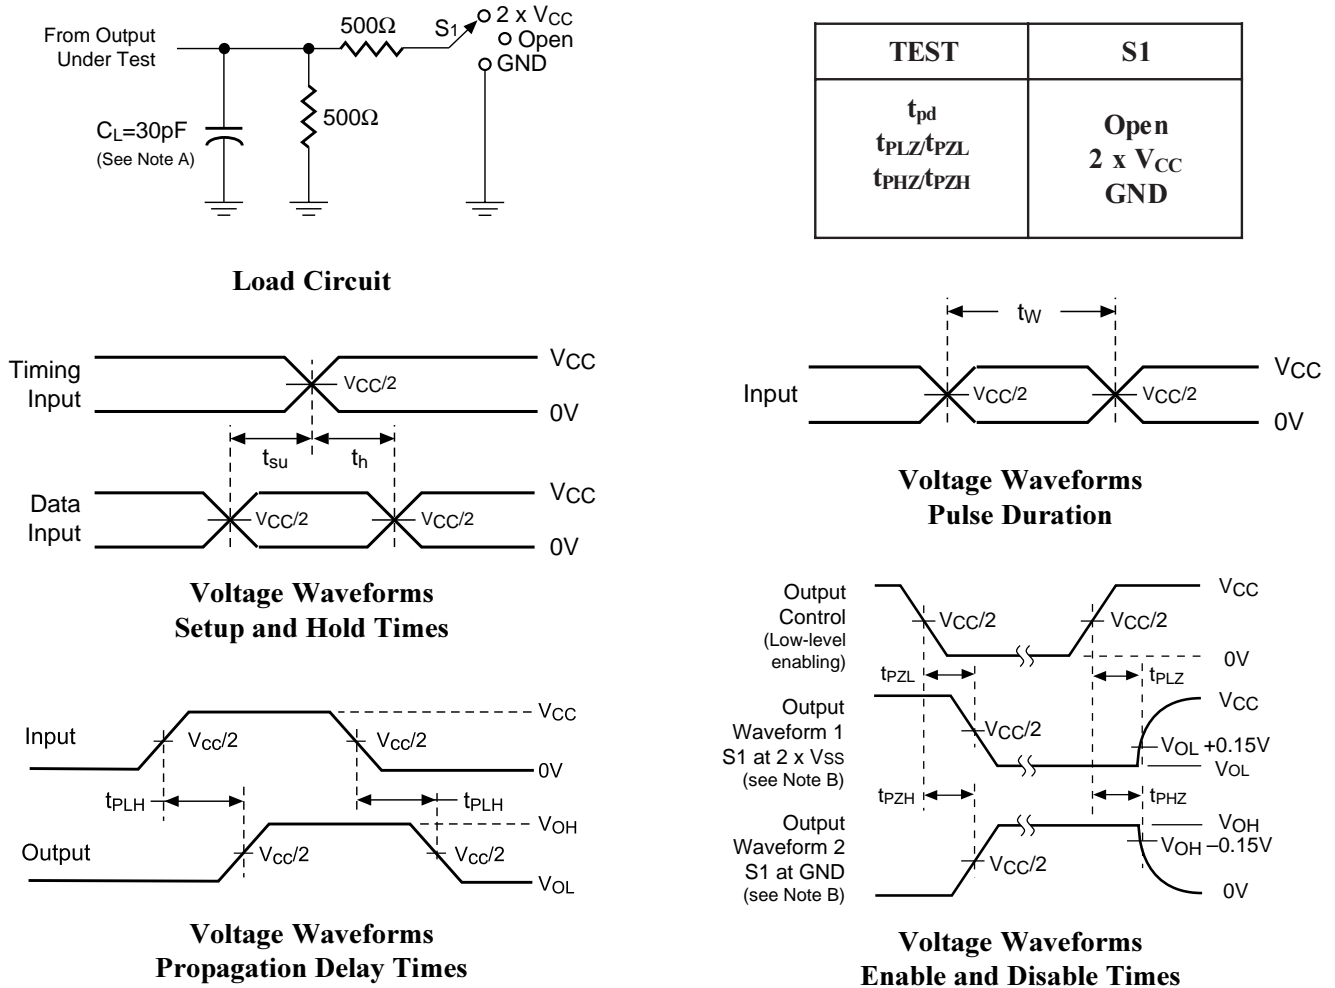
From Output Under Test

500Ω

$S_1$

2 x $V_{CC}$
Open
GND

$C_L$=30pF
(See Note A)

500Ω

| TEST | S1 |
|---|---|
| $t_{pd}$<br>$t_{PLZ}/t_{PZL}$<br>$t_{PHZ}/t_{PZH}$ | Open<br>2 x $V_{CC}$<br>GND |

Load Circuit

Timing Input
$V_{CC}$
$V_{CC}/2$
0V
$t_{su}$
$t_h$
Data Input
$V_{CC}$
$V_{CC}/2$
$V_{CC}/2$
0V

Voltage Waveforms
Setup and Hold Times

$t_W$
Input
$V_{CC}$
$V_{CC}/2$
$V_{CC}/2$
0V

Voltage Waveforms
Pulse Duration

Input
$V_{CC}$
$V_{cc}/2$
$V_{cc}/2$
0V
$t_{PLH}$
$t_{PLH}$
$V_{OH}$
Output
$V_{cc}/2$
$V_{cc}/2$
$V_{OL}$

Voltage Waveforms
Propagation Delay Times

Output Control
(Low-level enabling)
$V_{CC}$
$V_{CC}/2$
$V_{CC}/2$
0V
$t_{PZL}$
$t_{PLZ}$
Output Waveform 1
S1 at 2 x $V_{SS}$
(see Note B)
$V_{CC}$
$V_{CC}/2$
$V_{OL}$ +0.15V
$V_{OL}$
$t_{PZH}$
$t_{PHZ}$
Output Waveform 2
S1 at GND
(see Note B)
$V_{OH}$
$V_{OH}$ –0.15V
$V_{CC}/2$
0V

Voltage Waveforms
Enable and Disable Times